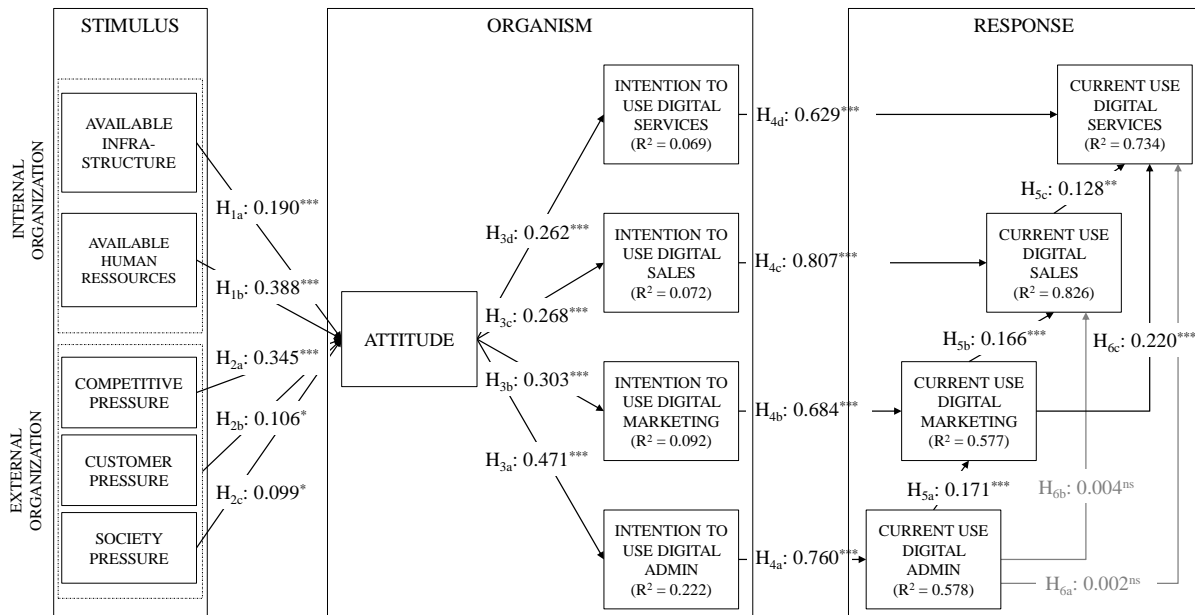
STIMULUS

ORGANISM

RESPONSE

INTERNAL ORGANIZATION

EXTERNAL ORGANIZATION

AVAILABLE INFRA-STRUCTURE

AVAILABLE HUMAN RESSOURCES

COMPETITIVE PRESSURE

CUSTOMER PRESSURE

SOCIETY PRESSURE

$H_{1a}$: 0.190***

$H_{1b}$: 0.388***

$H_{2a}$: 0.345***

$H_{2b}$: 0.106*

$H_{2c}$: 0.099*

ATTITUDE

$H_{3d}$: 0.262***

$H_{3c}$: 0.268***

$H_{3b}$: 0.303***

$H_{3a}$: 0.471***

INTENTION TO USE DIGITAL SERVICES ($R^2$ = 0.069)

INTENTION TO USE DIGITAL SALES ($R^2$ = 0.072)

INTENTION TO USE DIGITAL MARKETING ($R^2$ = 0.092)

INTENTION TO USE DIGITAL ADMIN ($R^2$ = 0.222)

$H_{4d}$: 0.629***

$H_{4c}$: 0.807***

$H_{4b}$: 0.684***

$H_{4a}$: 0.760***

CURRENT USE DIGITAL SERVICES ($R^2$ = 0.734)

$H_{5c}$: 0.128**

CURRENT USE DIGITAL SALES ($R^2$ = 0.826)

$H_{5b}$: 0.166***

$H_{6c}$: 0.220***

CURRENT USE DIGITAL MARKETING ($R^2$ = 0.577)

$H_{5a}$: 0.171***

$H_{6b}$: 0.004ns

CURRENT USE DIGITAL ADMIN ($R^2$ = 0.578)

$H_{6a}$: 0.002ns